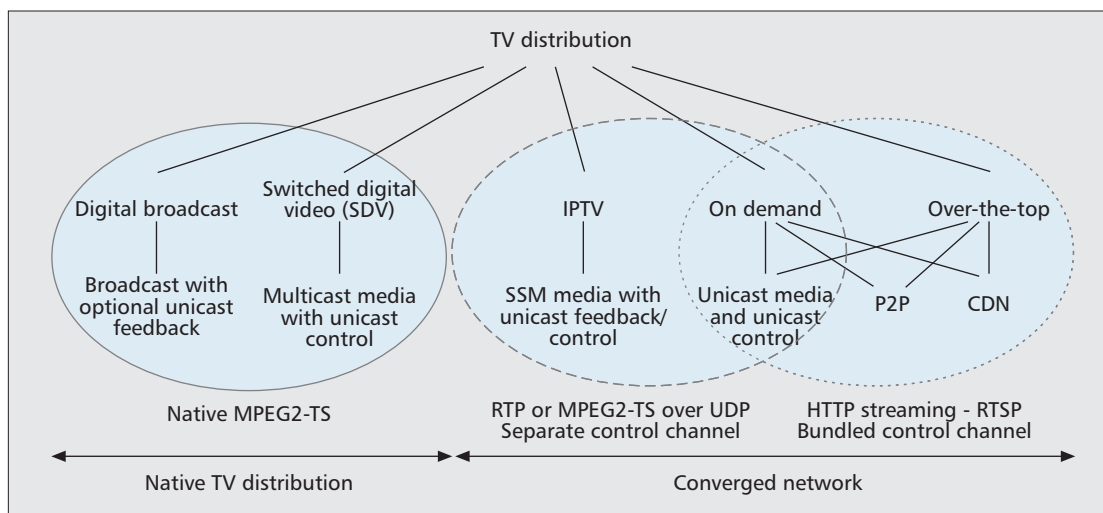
TV distribution

Digital broadcast

Broadcast with optional unicast feedback

Switched digital video (SDV)

Multicast media with unicast control

IPTV

SSM media with unicast feedback/ control

On demand

Unicast media and unicast control

Over-the-top

P2P

CDN

Native MPEG2-TS

RTP or MPEG2-TS over UDP
Separate control channel

HTTP streaming - RTSP
Bundled control channel

Native TV distribution

Converged network